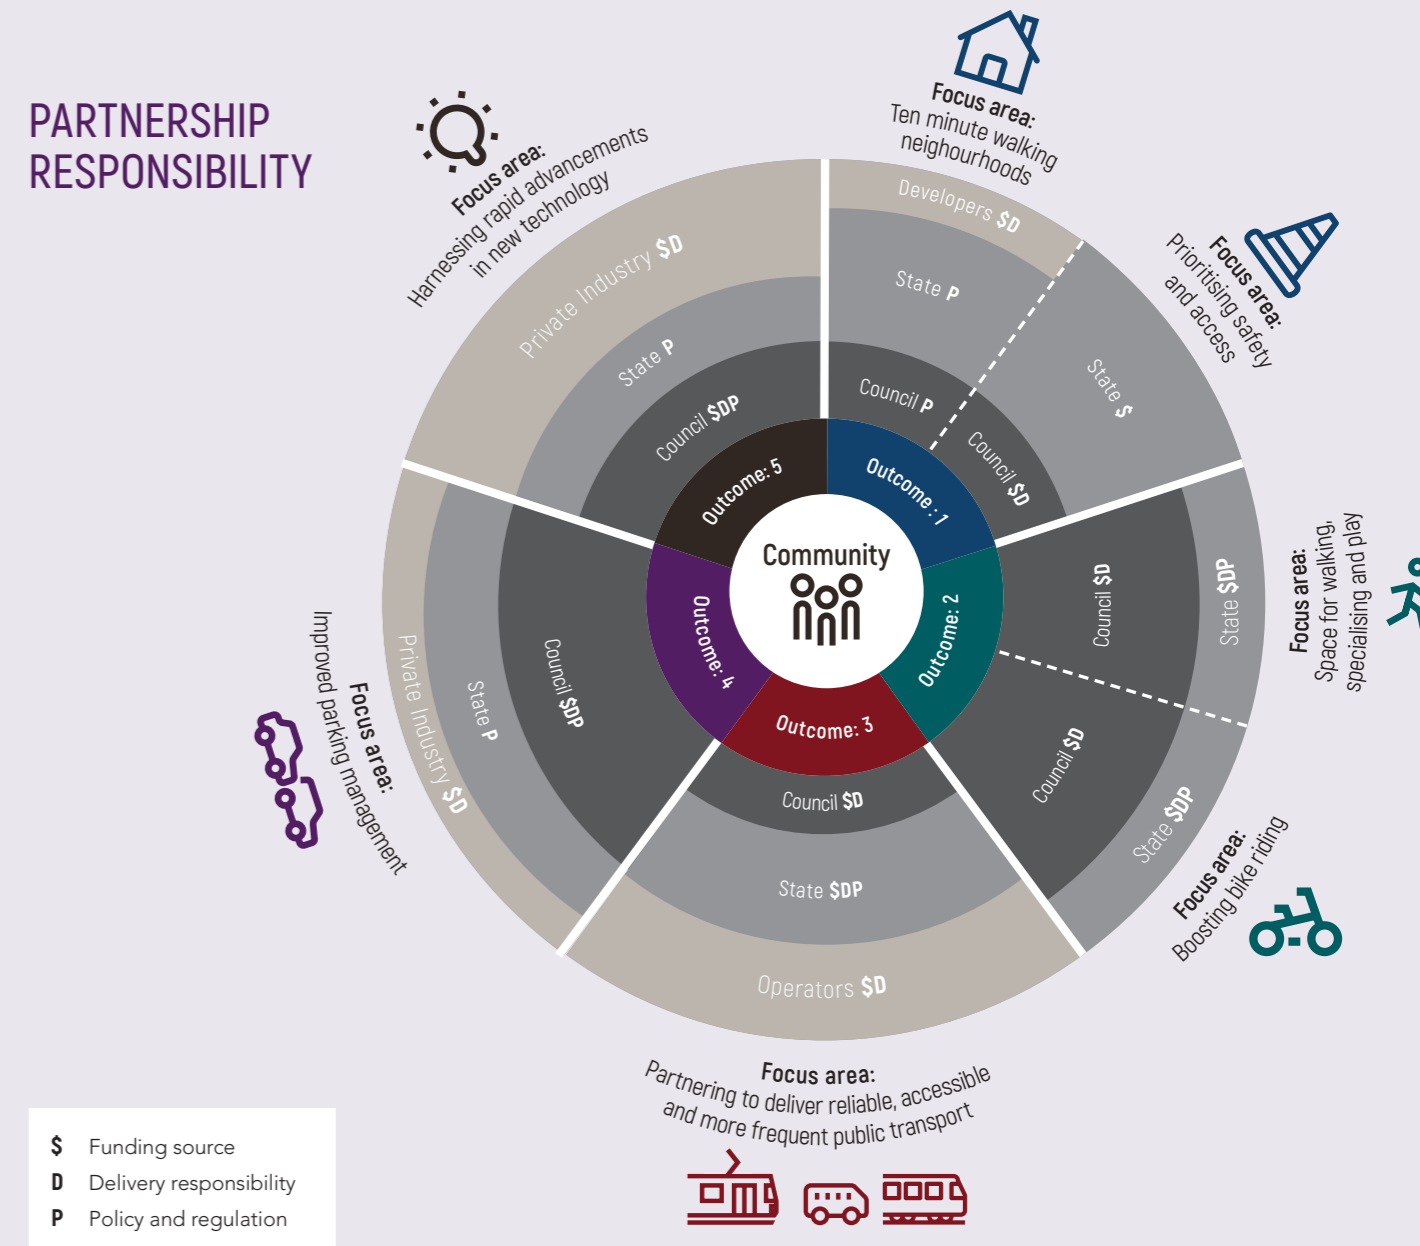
PARTNERSHIP RESPONSIBILITY

Focus area:
Harnessing rapid advancements in new technology

Focus area:
Ten minute walking neighbourhoods

Focus area:
Prioritising safety and access

Focus area:
Space for walking, specialising and play

Focus area:
Boosting bike riding

Focus area:
Partnering to deliver reliable, accessible and more frequent public transport

Focus area:
Improved parking management

Community

Outcome: 1
Outcome: 2
Outcome: 3
Outcome: 4
Outcome: 5

Council P
Council $D
State P
Developers $D
State $
Council $D
State $DP
Council $D
State $DP
Council $D
State $DP
Operators $D
Council $DP
State P
Private Industry $D
Council $DP
State P
Private Industry $D

$ Funding source
D Delivery responsibility
P Policy and regulation